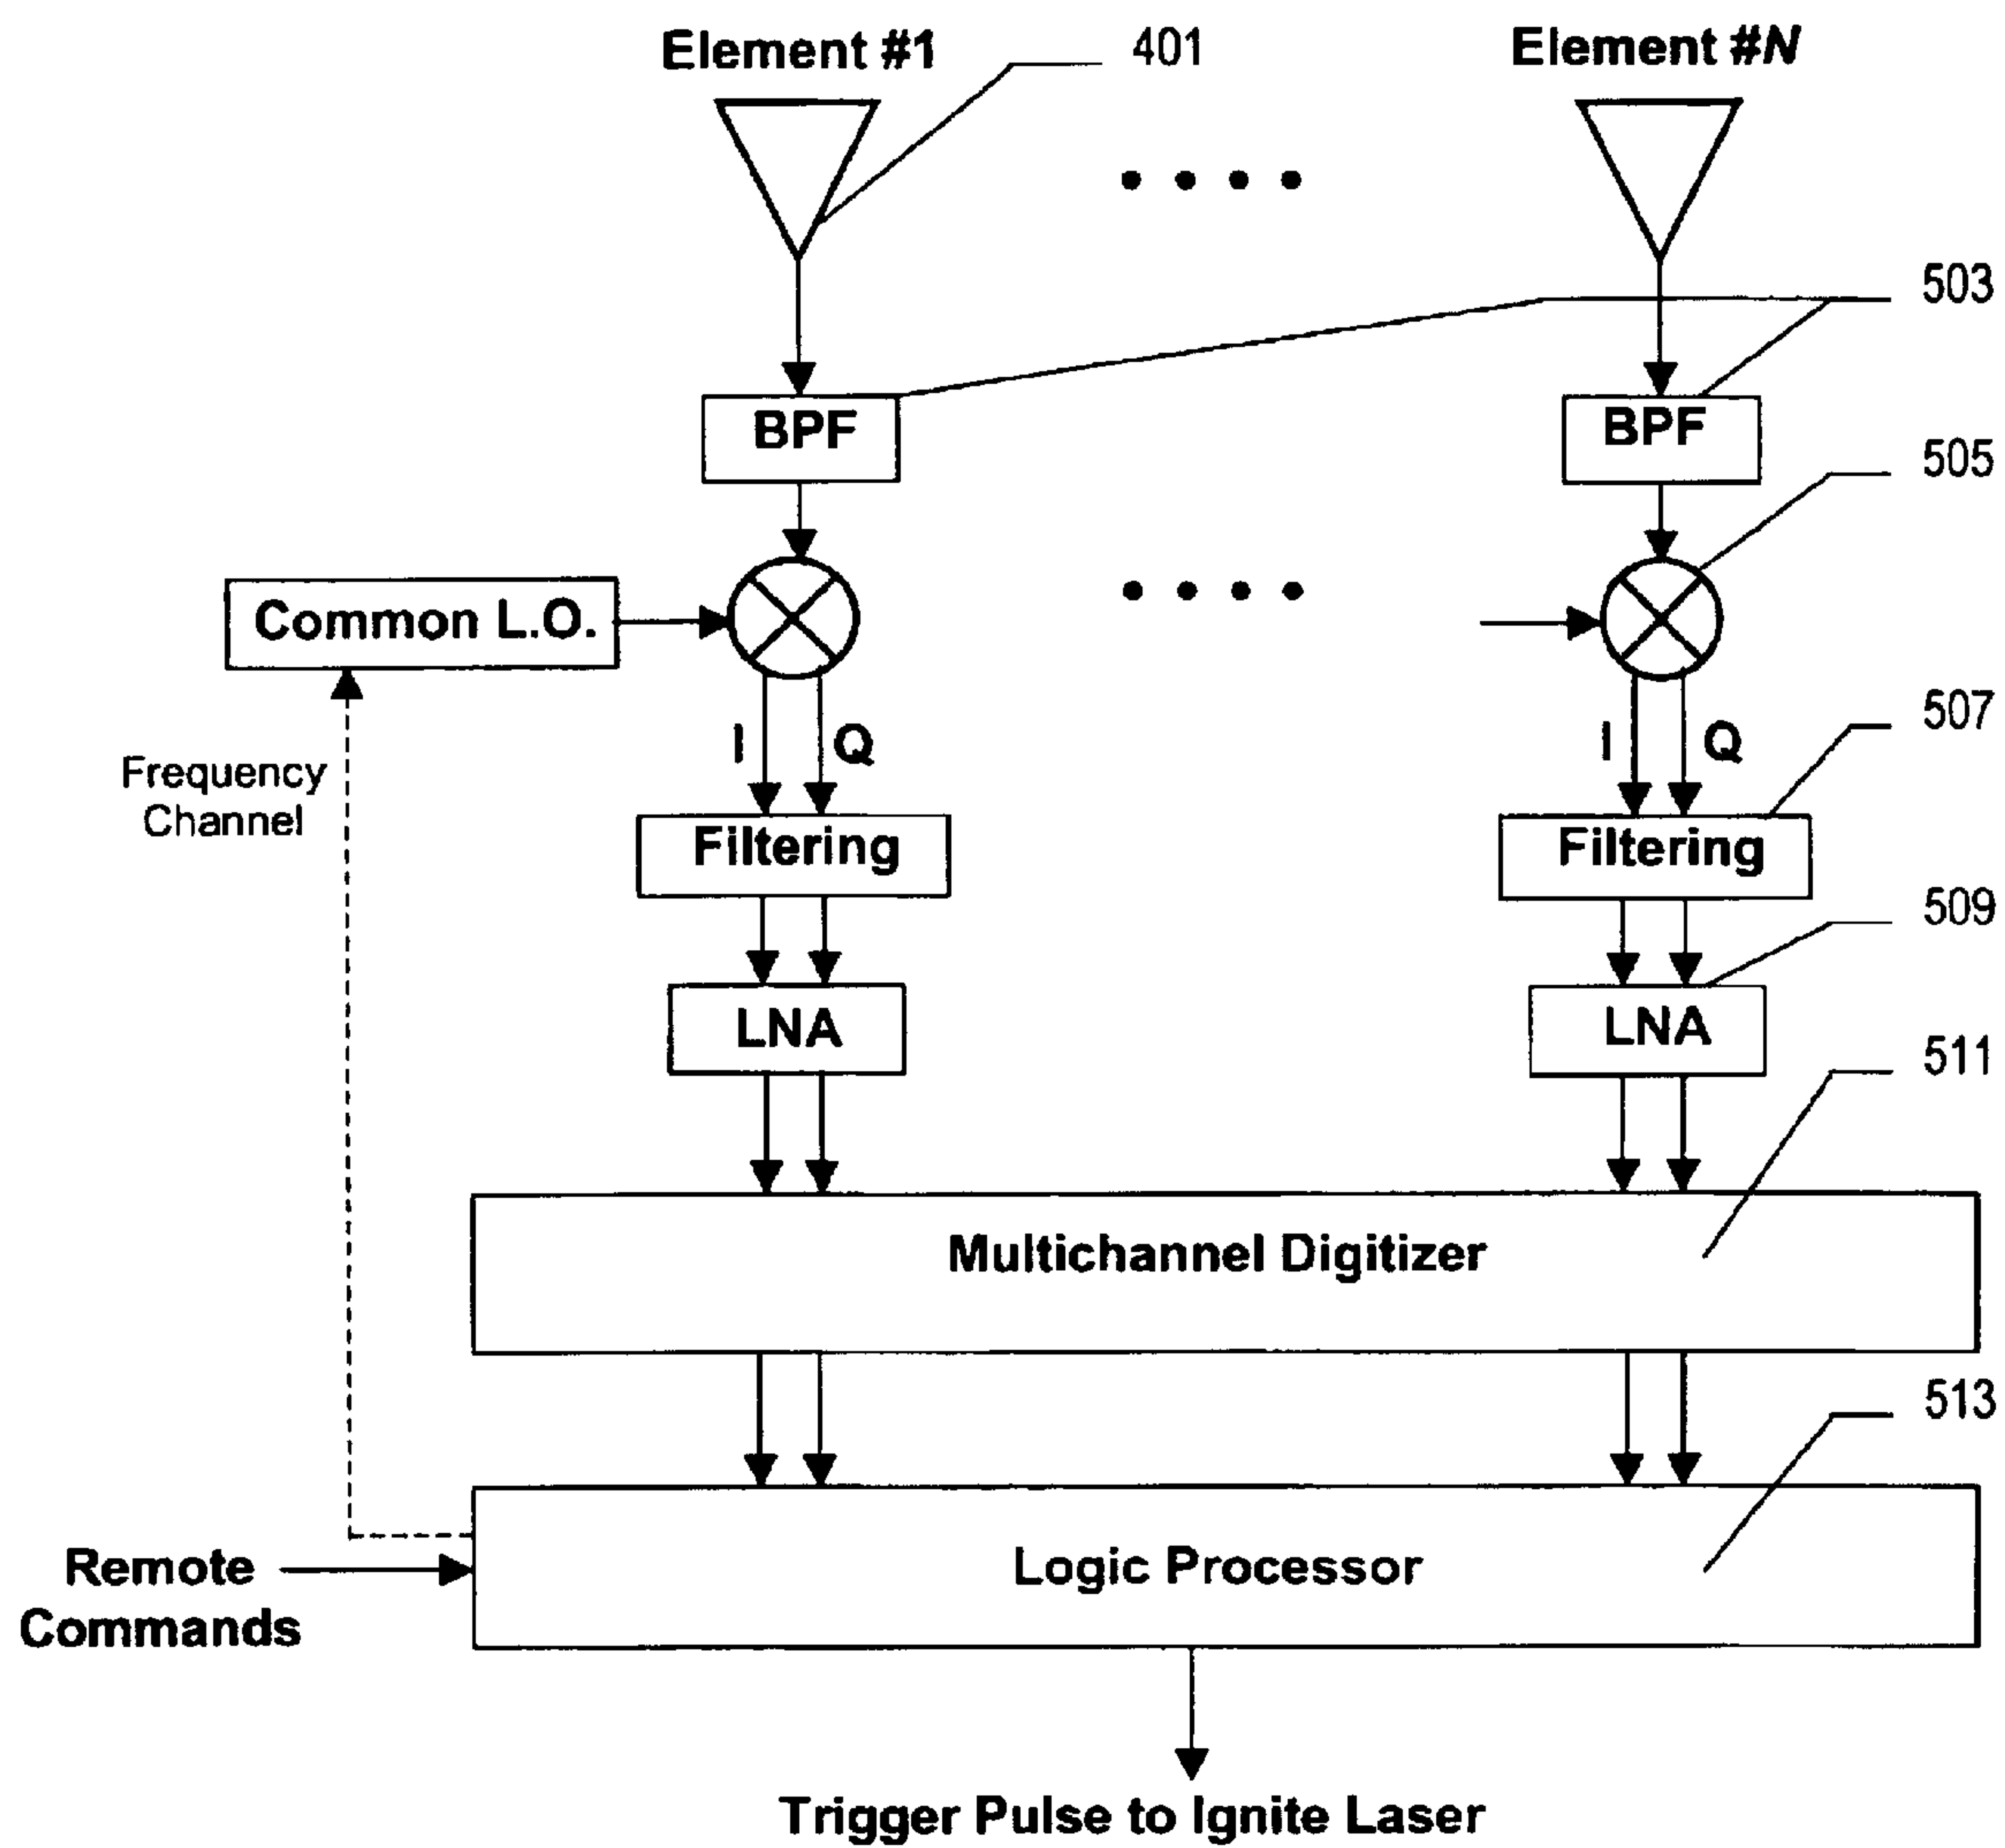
Element #1
401
Element #N
503
BPF
BPF
505
Common L.O.
I
Q
I
Q
507
Frequency Channel
Filtering
Filtering
509
LNA
LNA
511
Multichannel Digitizer
513
Remote Commands
Logic Processor
Trigger Pulse to Ignite Laser